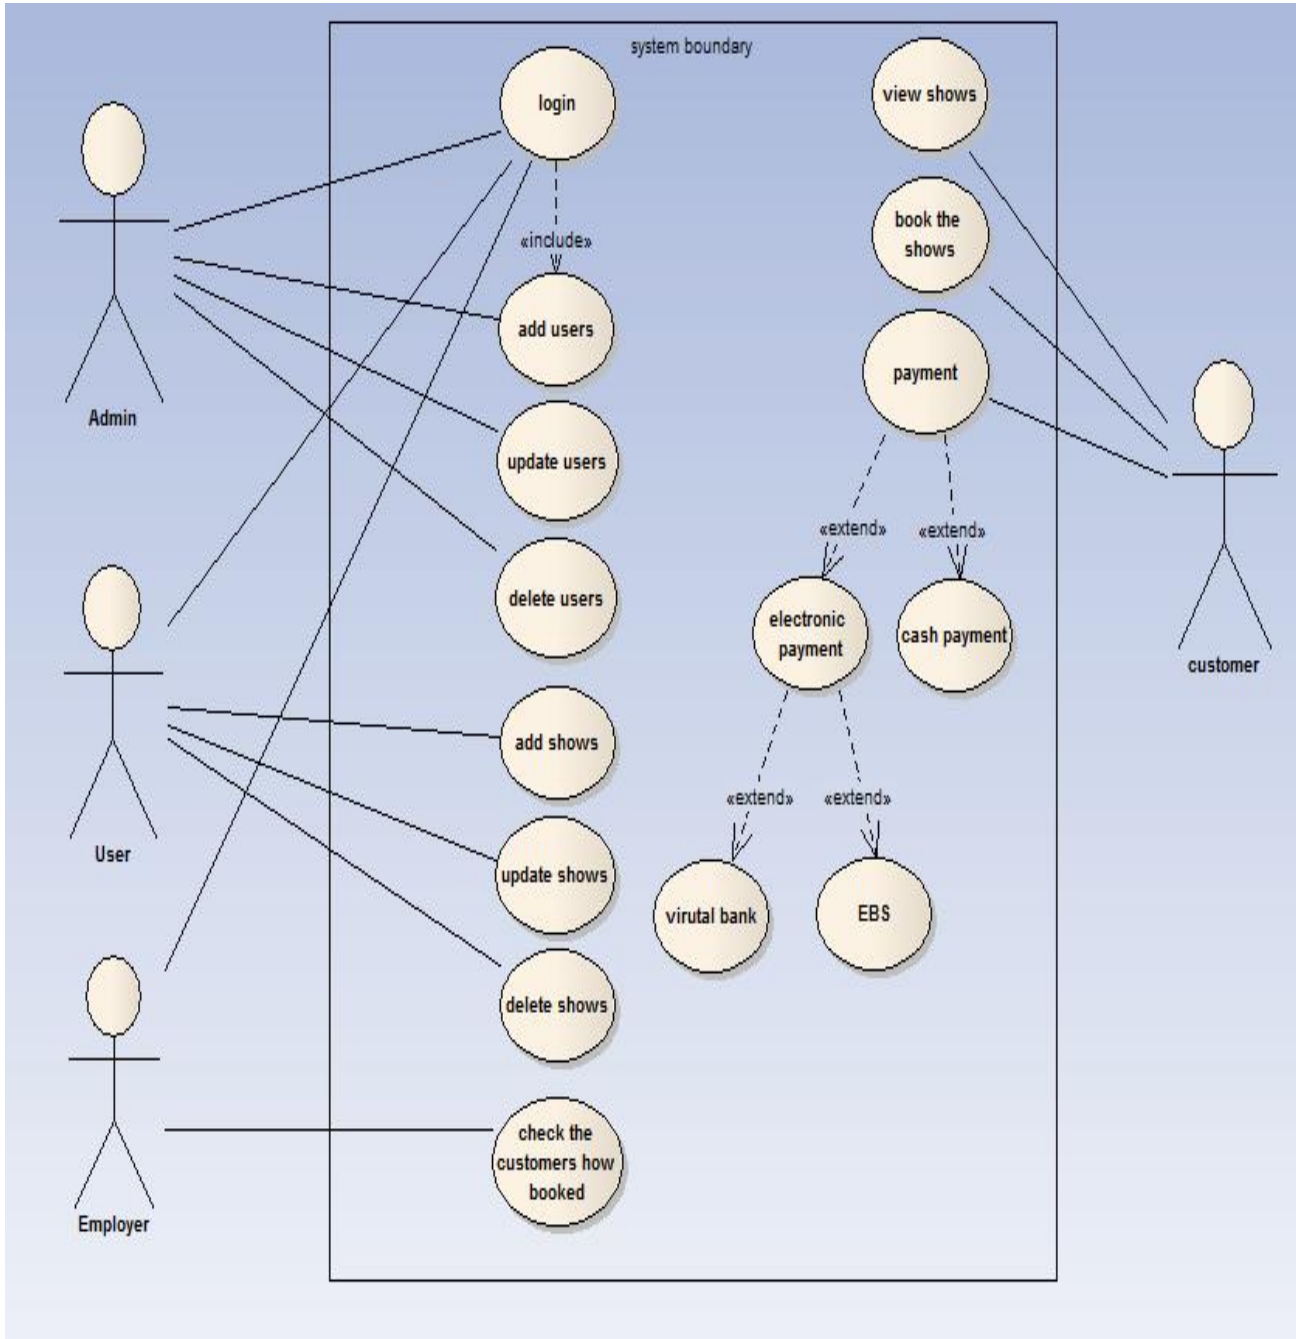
system boundary

login

«include»

add users

update users

delete users

add shows

update shows

delete shows

check the customers how booked

view shows

book the shows

payment

«extend»

«extend»

electronic payment

cash payment

«extend»

«extend»

virutal bank

EBS

Admin

User

Employer

customer